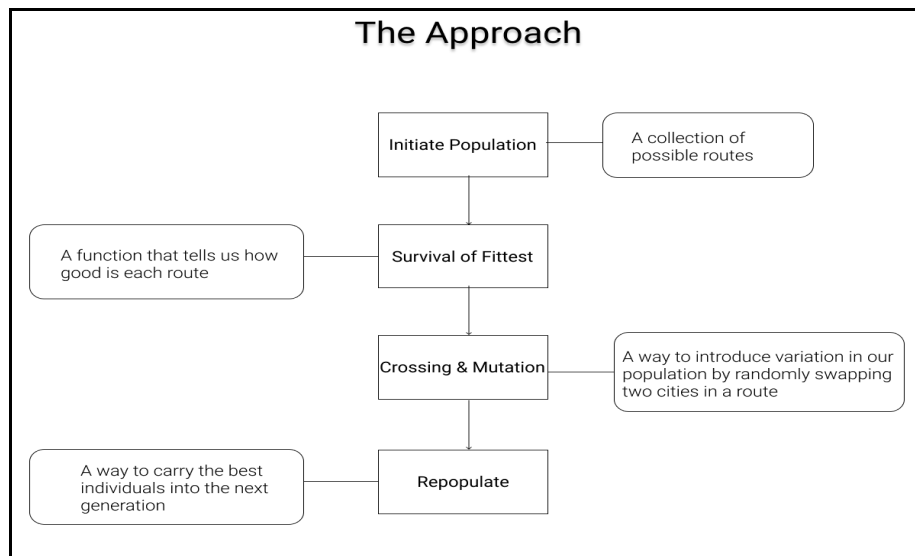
The Approach

Initiate Population

A collection of possible routes

A function that tells us how good is each route

Survival of Fittest

Crossing & Mutation

A way to introduce variation in our population by randomly swapping two cities in a route

A way to carry the best individuals into the next generation

Repopulate